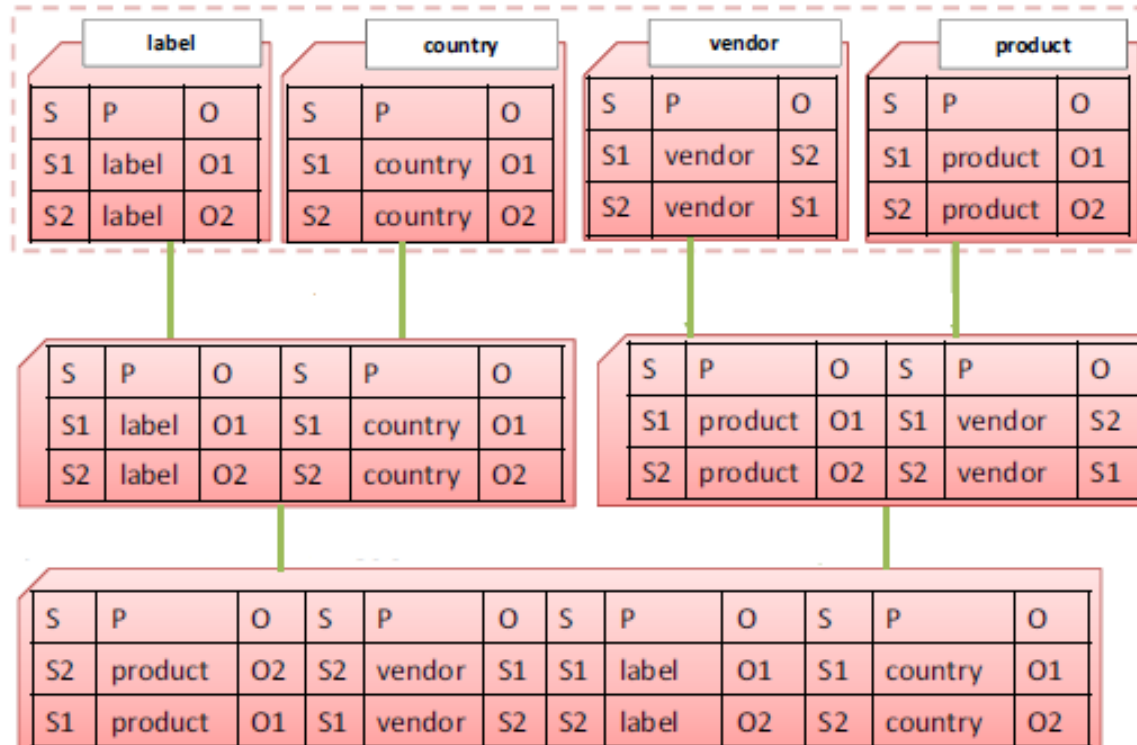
label

| S | P | O |
|---|---|---|
| S1 | label | O1 |
| S2 | label | O2 |

country

| S | P | O |
|---|---|---|
| S1 | country | O1 |
| S2 | country | O2 |

vendor

| S | P | O |
|---|---|---|
| S1 | vendor | S2 |
| S2 | vendor | S1 |

product

| S | P | O |
|---|---|---|
| S1 | product | O1 |
| S2 | product | O2 |

| S | P | O | S | P | O |
|---|---|---|---|---|---|
| S1 | label | O1 | S1 | country | O1 |
| S2 | label | O2 | S2 | country | O2 |

| S | P | O | S | P | O |
|---|---|---|---|---|---|
| S1 | product | O1 | S1 | vendor | S2 |
| S2 | product | O2 | S2 | vendor | S1 |

| S | P | O | S | P | O | S | P | O | S | P | O |
|---|---|---|---|---|---|---|---|---|---|---|---|
| S2 | product | O2 | S2 | vendor | S1 | S1 | label | O1 | S1 | country | O1 |
| S1 | product | O1 | S1 | vendor | S2 | S2 | label | O2 | S2 | country | O2 |